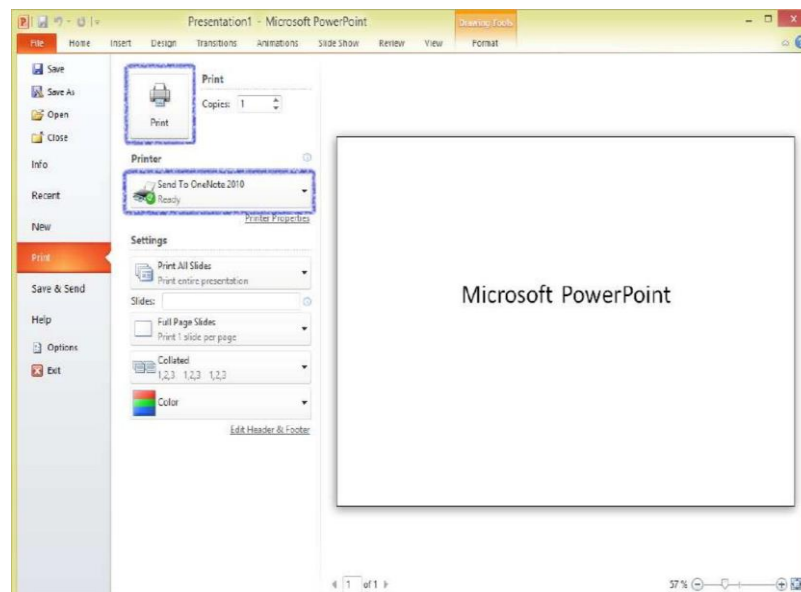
Presentation1 - Microsoft PowerPoint
Drawing Tools
File Home Insert Design Transitions Animations Slide Show Review View Format

Save
Save As
Open
Close
Info
Recent
New
Print
Save & Send
Help
Options
Exit

Print
Copies: 1
Print

Printer
Send To OneNote 2010
Ready
Printer Properties

Settings
Print All Slides
Print entire presentation
Slides:
Full Page Slides
Print 1 slide per page
Collated
1,2,3 1,2,3 1,2,3
Color
Edit Header & Footer

Microsoft PowerPoint

1 of 1

37%